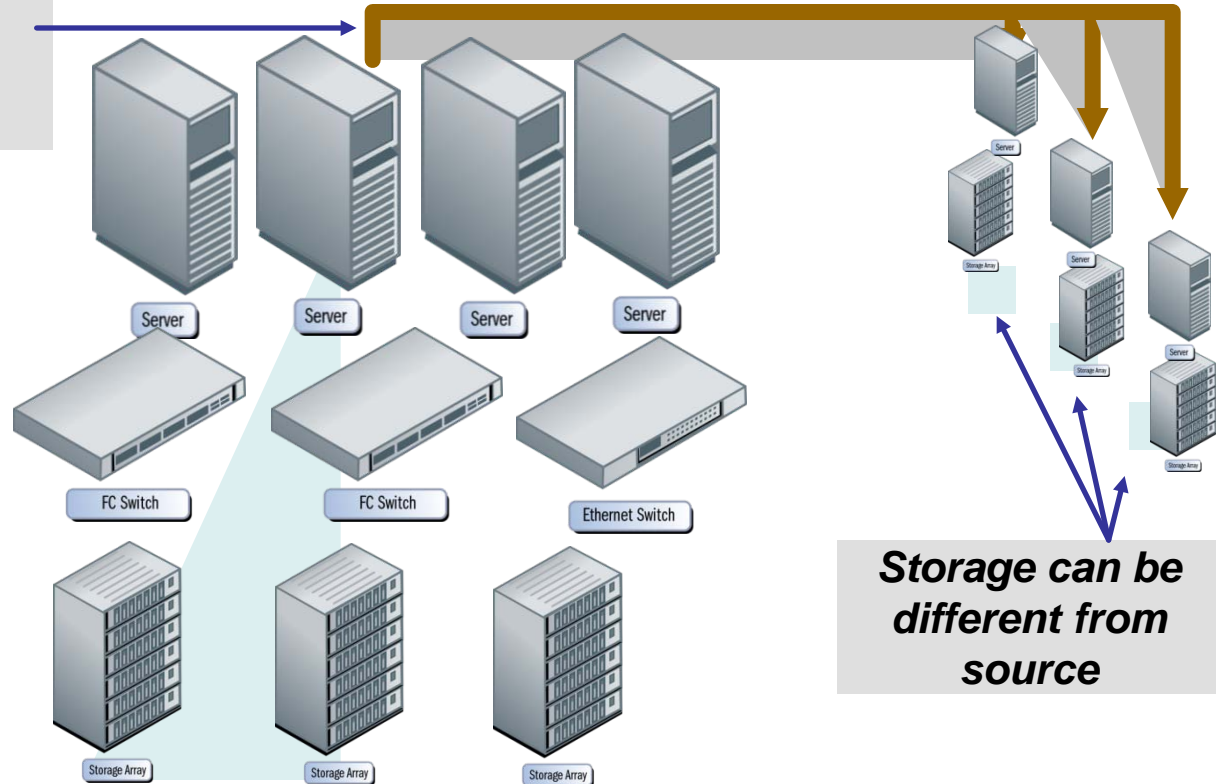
Server

Server

Server

Server

FC Switch

FC Switch

Ethernet Switch

Storage Array

Storage Array

Storage Array

Server

Storage Array

Server

Storage Array

Server

Storage Array

Storage can be different from source